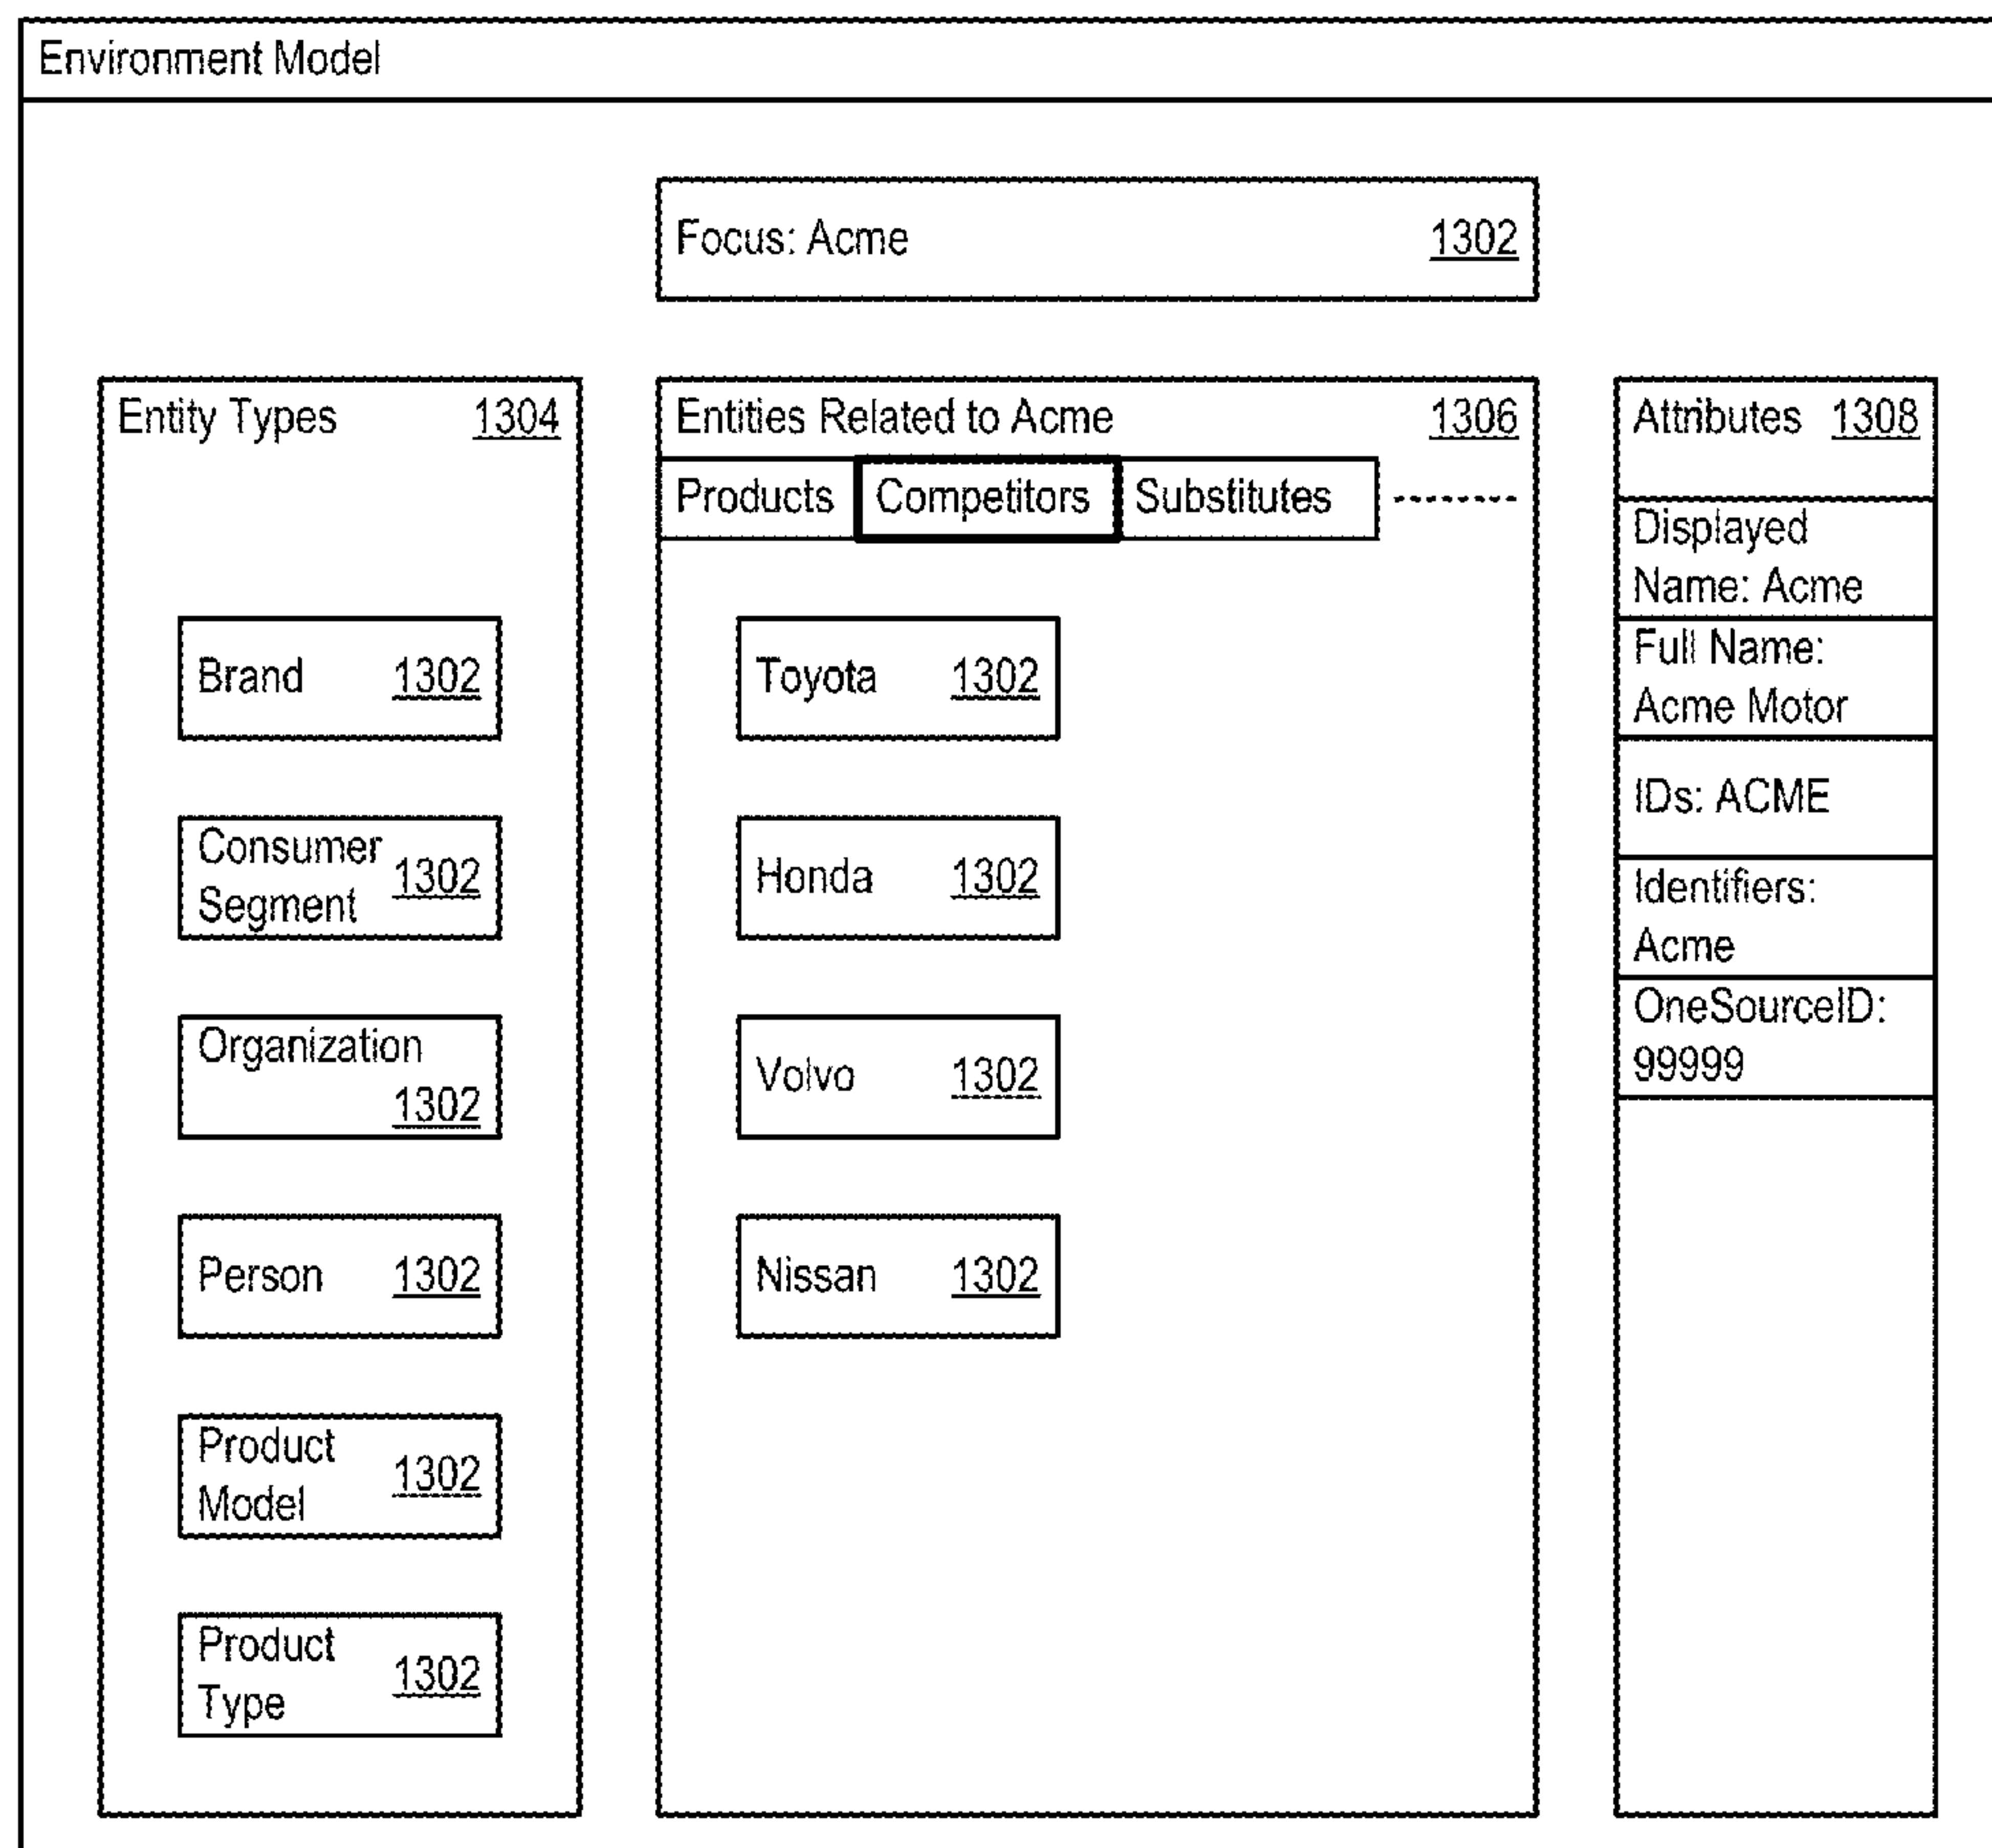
Environment Model

Focus: Acme 1302

Entity Types 1304

Brand 1302

Consumer Segment 1302

Organization 1302

Person 1302

Product Model 1302

Product Type 1302

Entities Related to Acme 1306

Products | Competitors | Substitutes

Toyota 1302

Honda 1302

Volvo 1302

Nissan 1302

Attributes 1308

Displayed Name: Acme

Full Name: Acme Motor

IDs: ACME

Identifiers: Acme

OneSourceID: 99999